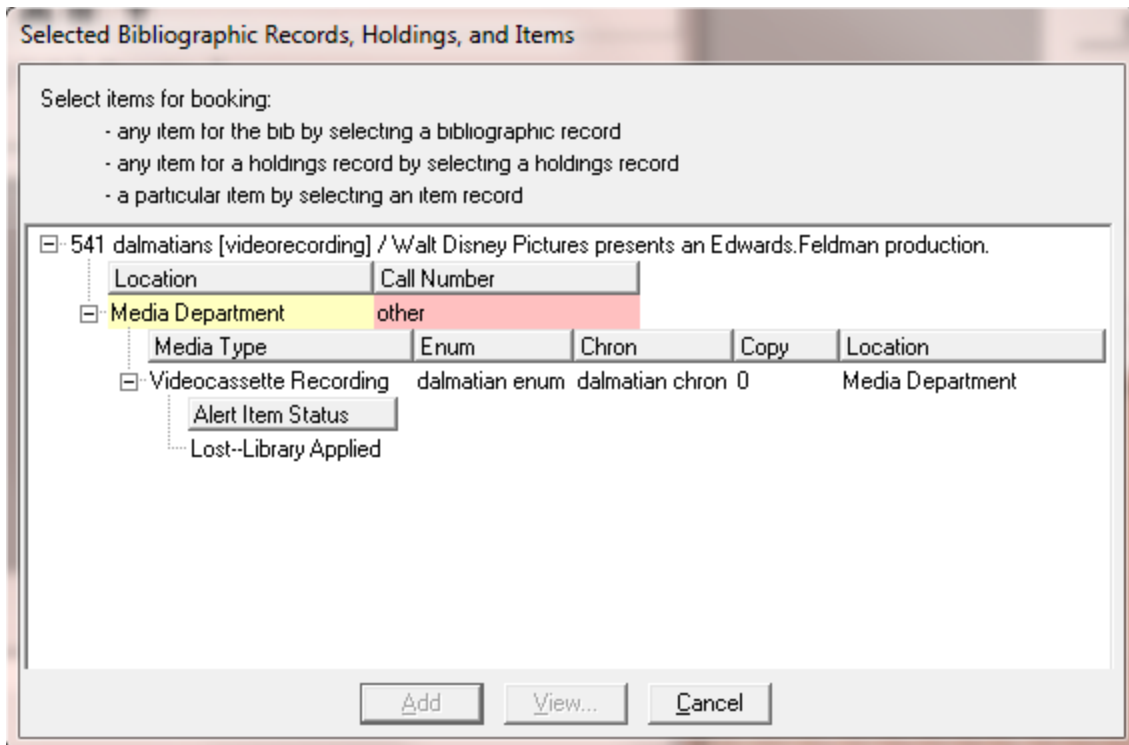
Selected Bibliographic Records, Holdings, and Items

Select items for booking:
- any item for the bib by selecting a bibliographic record
- any item for a holdings record by selecting a holdings record
- a particular item by selecting an item record

541 dalmatians [videorecording] / Walt Disney Pictures presents an Edwards.Feldman production.

| Location | Call Number |
|---|---|
| Media Department | other |

| Media Type | Enum | Chron | Copy | Location |
|---|---|---|---|---|
| Videocassette Recording | dalmatian enum | dalmatian chron | 0 | Media Department |

| Alert Item Status |
|---|
| Lost--Library Applied |

Add View... Cancel